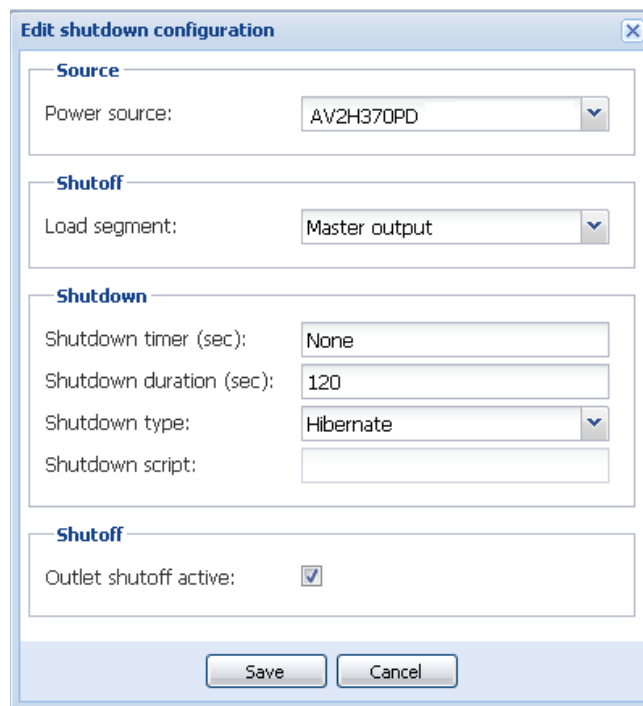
Edit shutdown configuration

Source

Power source: AV2H370PD

Shutoff

Load segment: Master output

Shutdown

Shutdown timer (sec): None

Shutdown duration (sec): 120

Shutdown type: Hibernate

Shutdown script:

Shutoff

Outlet shutoff active:

Save Cancel